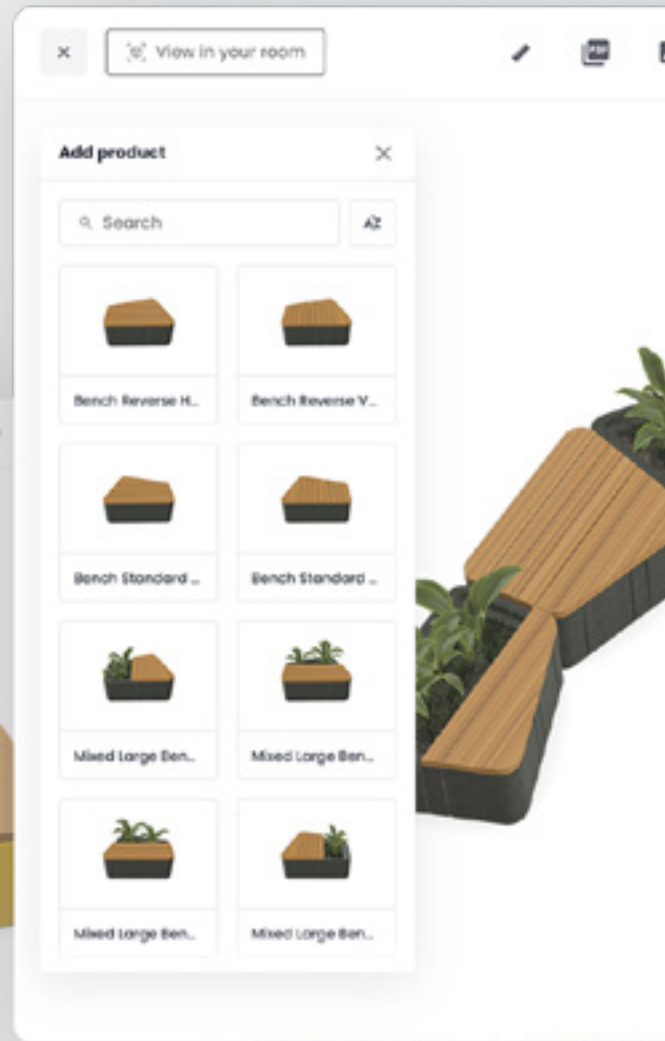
×

View in your room

PDF

Add product

×

Search

AZ

Bench Reverse H...

Bench Reverse V...

Bench Standard ...

Bench Standard ...

Mixed Large Ben...

Mixed Large Ben...

Mixed Large Ben...

Mixed Large Ben...